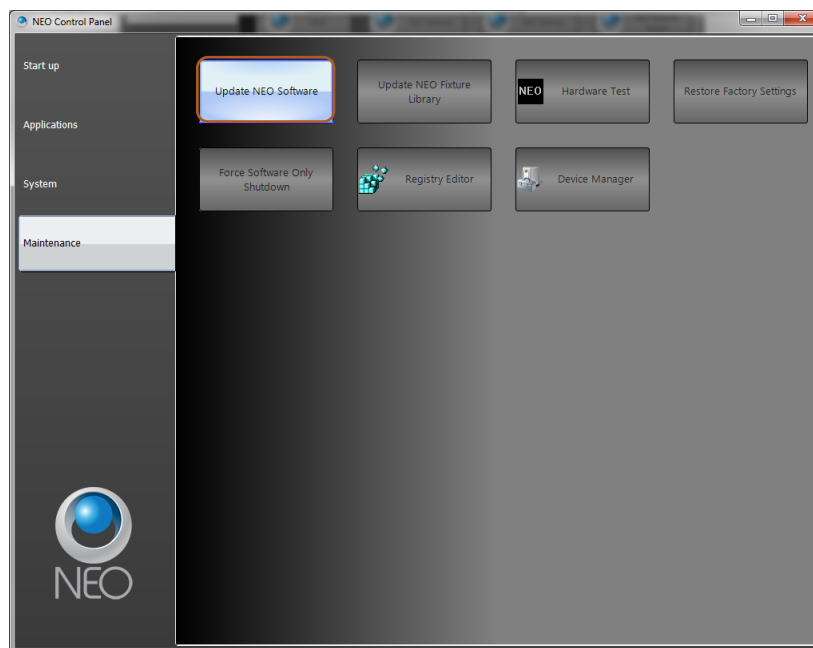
NEO Control Panel

Start up

Applications

System

Maintenance

Update NEO Software

Update NEO Fixture Library

NEO Hardware Test

Restore Factory Settings

Force Software Only Shutdown

Registry Editor

Device Manager

NEO